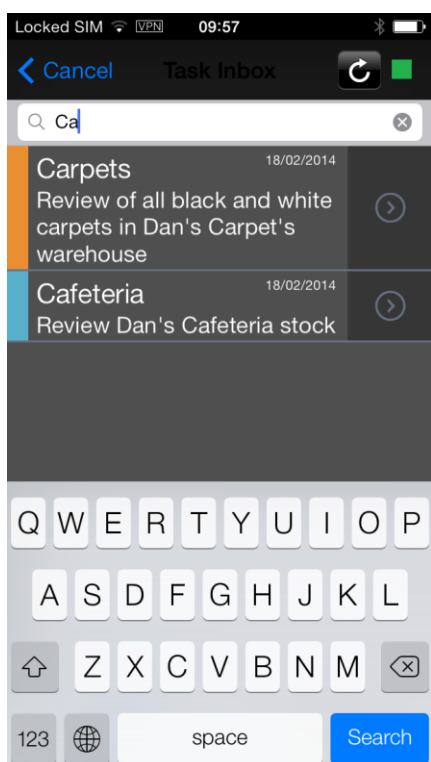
Locked SIM VPN 09:57

Cancel Task Inbox

Ca

Carpets 18/02/2014
Review of all black and white carpets in Dan's Carpet's warehouse

Cafeteria 18/02/2014
Review Dan's Cafeteria stock

Q W E R T Y U I O P
A S D F G H J K L
Z X C V B N M
123 space Search